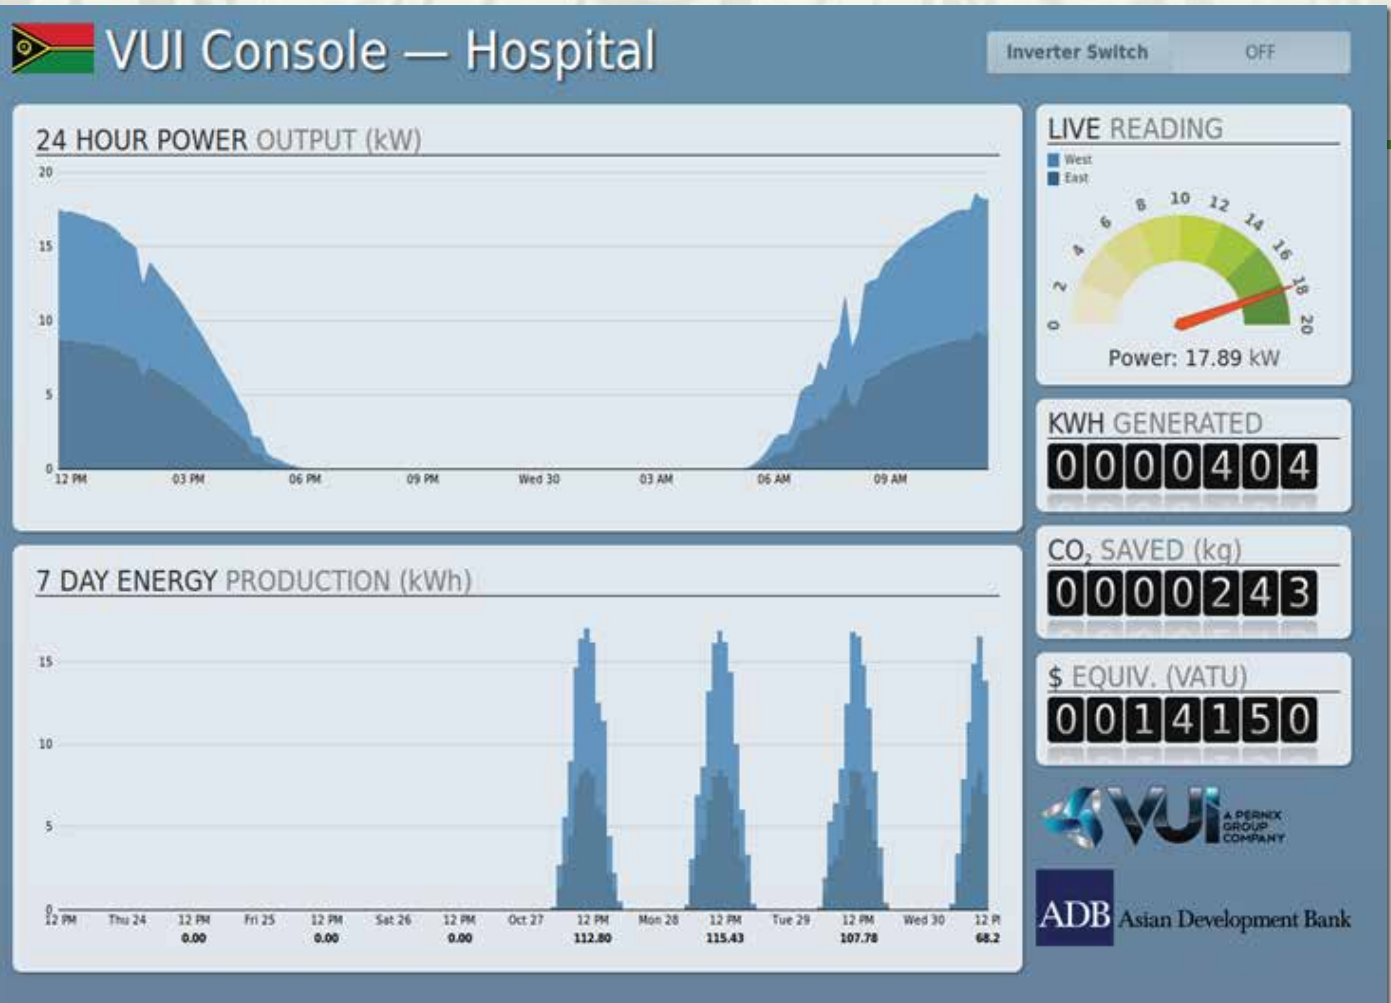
VUI Console — Hospital

Inverter Switch OFF

24 HOUR POWER OUTPUT (kW)

20
15
10
5
0

12 PM 03 PM 06 PM 09 PM Wed 30 03 AM 06 AM 09 AM

LIVE READING

West
East

0 2 4 6 8 10 12 14 16 18 20

Power: 17.89 kW

KWH GENERATED

0000404

$CO_2$ SAVED (kg)

0000243

$ EQUIV. (VATU)

0014150

7 DAY ENERGY PRODUCTION (kWh)

15
10
5
0

12 PM Thu 24 12 PM Fri 25 12 PM Sat 26 12 PM Oct 27 12 PM Mon 28 12 PM Tue 29 12 PM Wed 30 12 P

0.00 0.00 0.00 112.80 115.43 107.78 68.2

VUI A PERNIX GROUP COMPANY

ADB Asian Development Bank